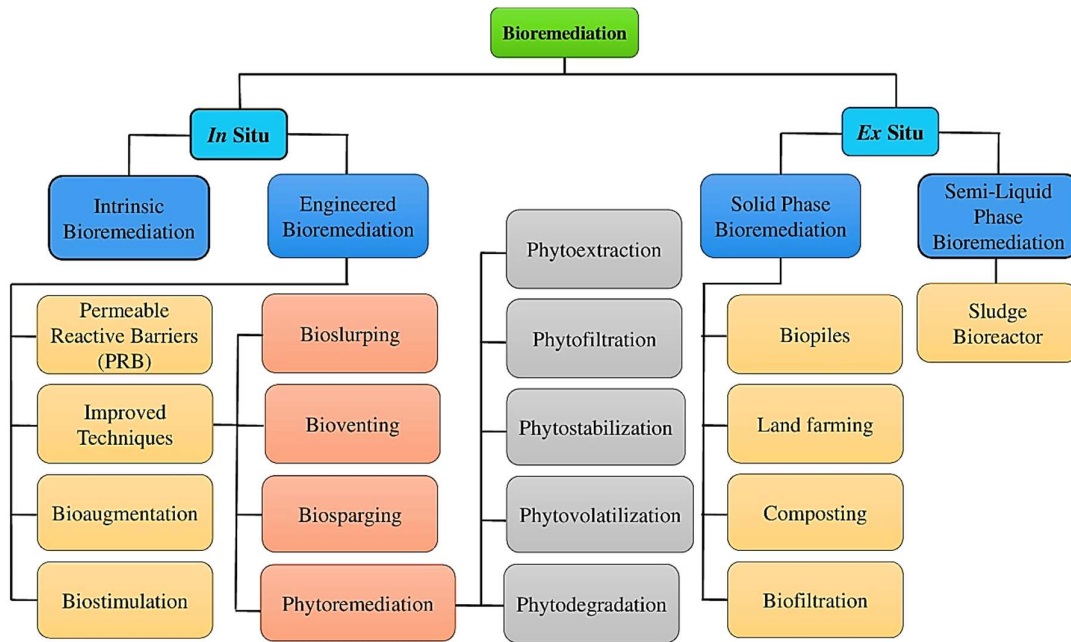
Bioremediation

*In* Situ

Intrinsic Bioremediation

Engineered Bioremediation

Permeable Reactive Barriers (PRB)

Improved Techniques

Bioaugmentation

Biostimulation

Bioslurping

Bioventing

Biosparging

Phytoremediation

Phytoextraction

Phytofiltration

Phytostabilization

Phytovolatilization

Phytodegradation

*Ex* Situ

Solid Phase Bioremediation

Semi-Liquid Phase Bioremediation

Biopiles

Land farming

Composting

Biofiltration

Sludge Bioreactor